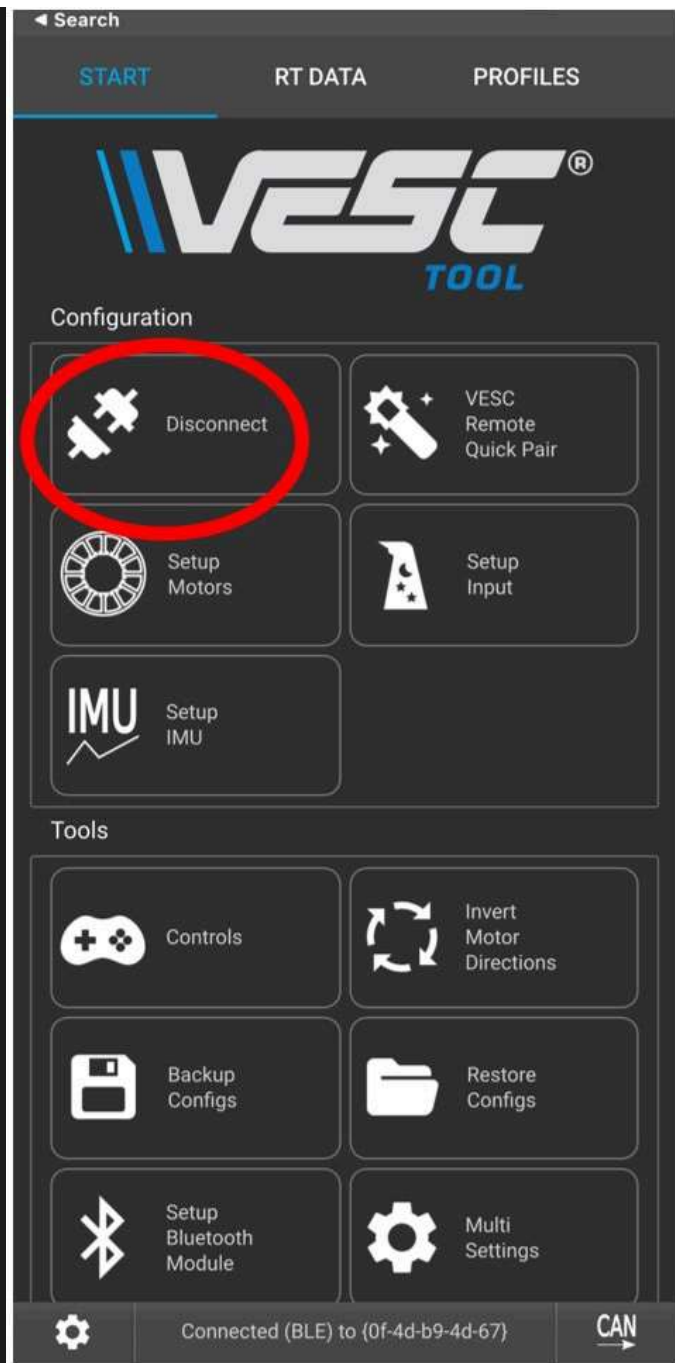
◄ Search

START RT DATA PROFILES

VESC®
TOOL

Configuration

Disconnect

VESC Remote Quick Pair

Setup Motors

Setup Input

IMU

Setup IMU

Tools

Controls

Invert Motor Directions

Backup Configs

Restore Configs

Setup Bluetooth Module

Multi Settings

Connected (BLE) to {0f-4d-b9-4d-67}

CAN